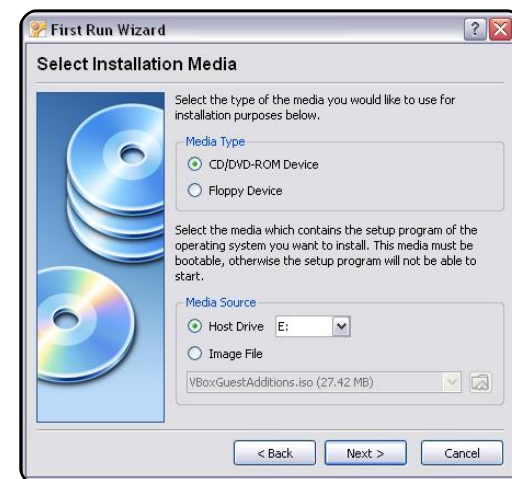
First Run Wizard

?

Select Installation Media

Select the type of the media you would like to use for installation purposes below.

Media Type

CD/DVD-ROM Device

Floppy Device

Select the media which contains the setup program of the operating system you want to install. This media must be bootable, otherwise the setup program will not be able to start.

Media Source

Host Drive E:

Image File

VBoxGuestAdditions.iso (27.42 MB)

< Back

Next >

Cancel